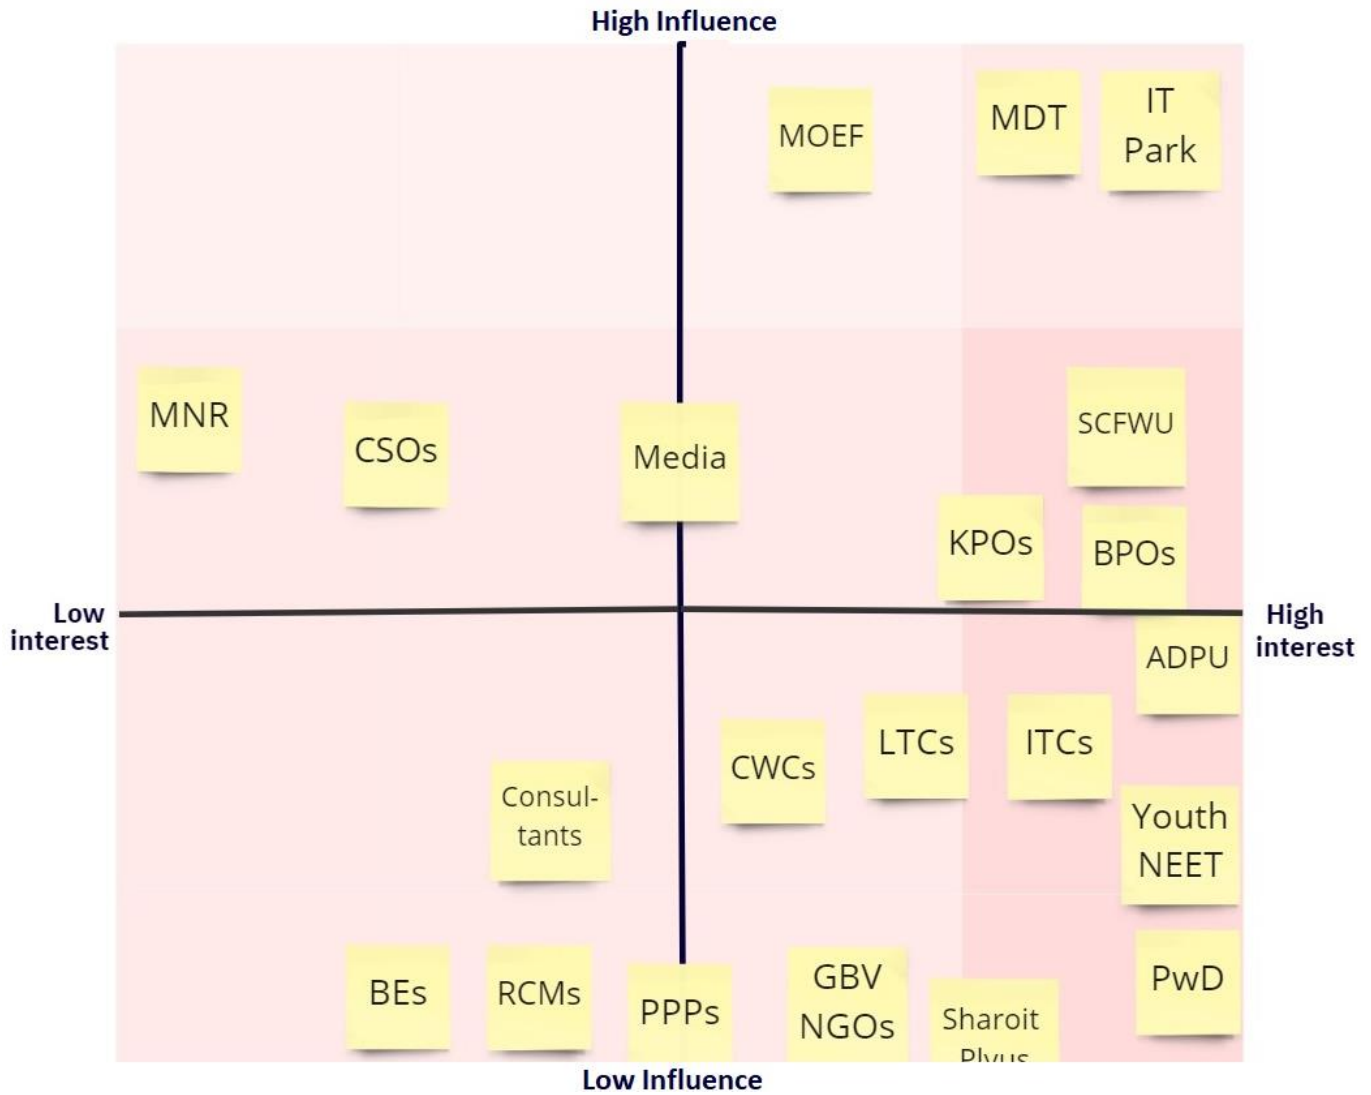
High Influence

MOEF

MDT

IT Park

MNR

CSOs

Media

SCFWU

KPOs

BPOs

Low interest

High interest

ADPU

CWCs

LTCs

ITCs

Consultants

Youth NEET

BEs

RCMs

PPPs

GBV NGOs

Sharoit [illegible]

PwD

Low Influence